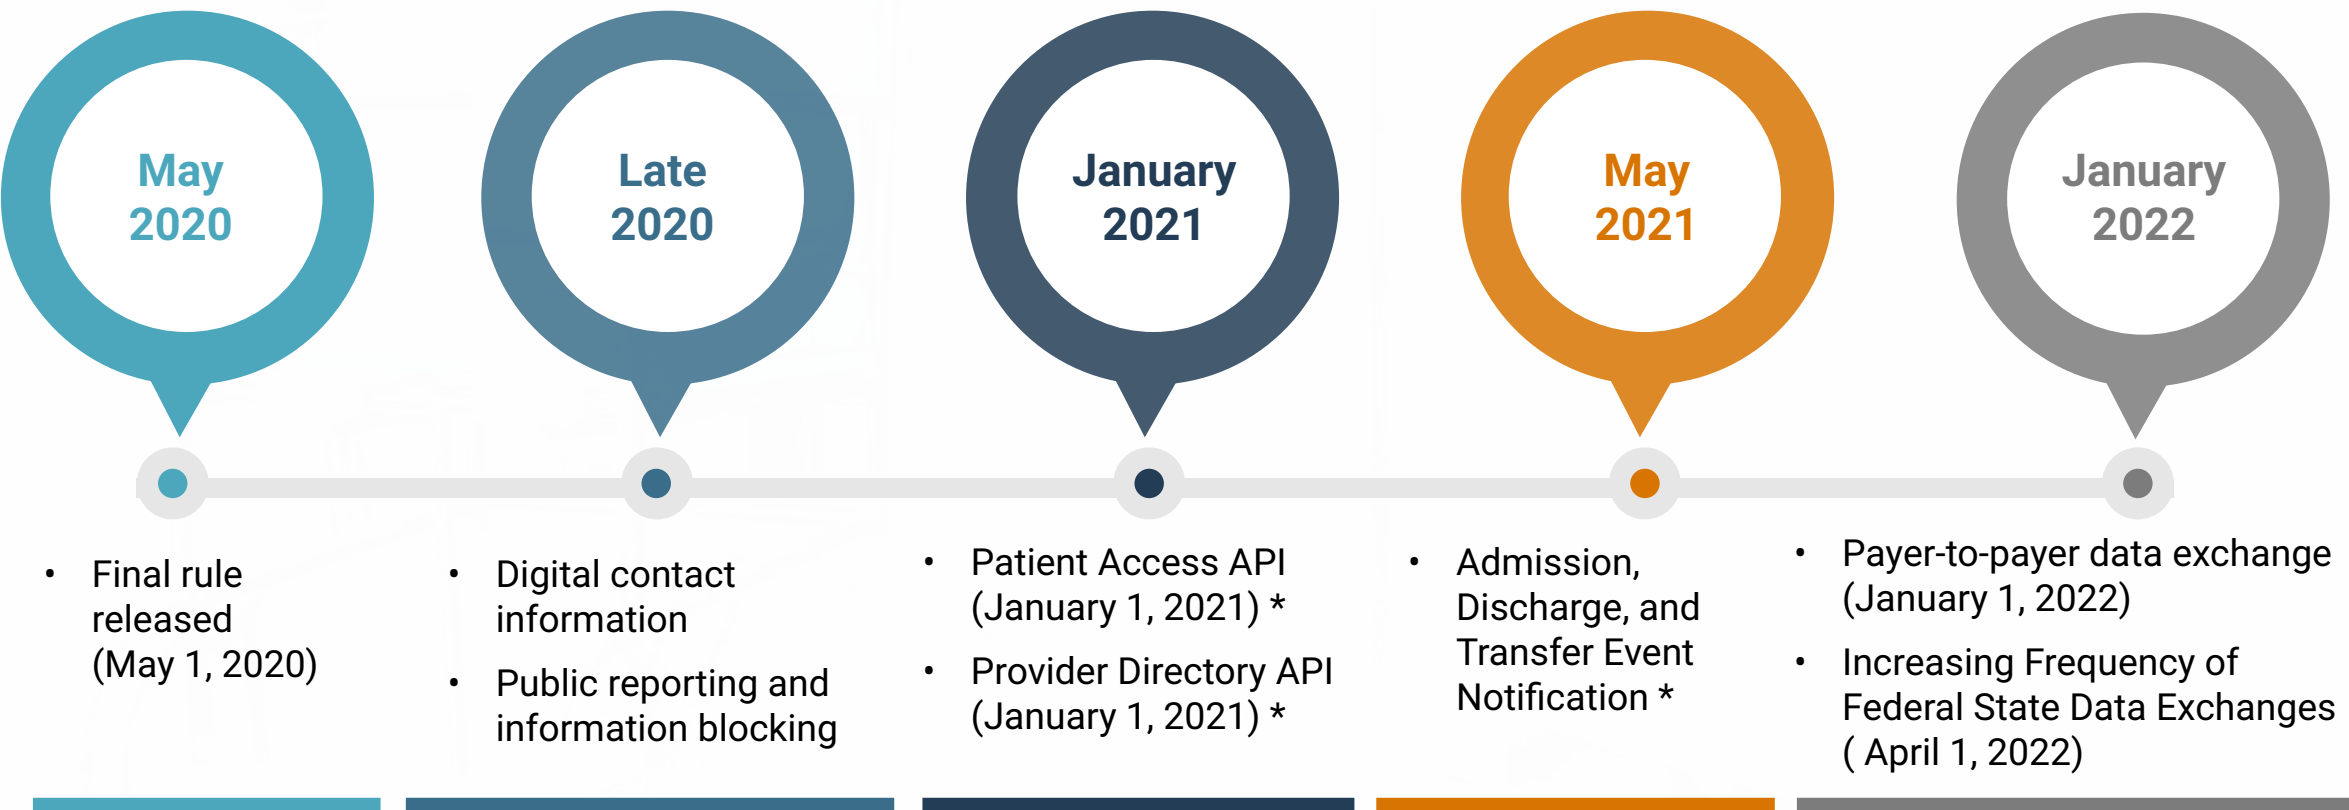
May 2020

Late 2020

January 2021

May 2021

January 2022

• Final rule released (May 1, 2020)

• Digital contact information
• Public reporting and information blocking

• Patient Access API (January 1, 2021) *
• Provider Directory API (January 1, 2021) *

• Admission, Discharge, and Transfer Event Notification *

• Payer-to-payer data exchange (January 1, 2022)
• Increasing Frequency of Federal State Data Exchanges ( April 1, 2022)